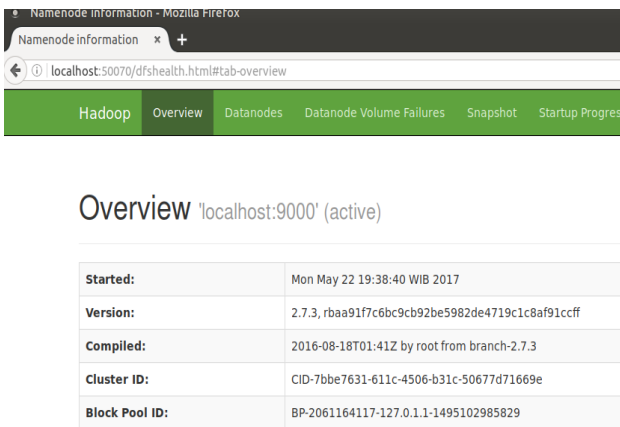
Namenode information - Mozilla Firefox

Namenode information ×  +

localhost:50070/dfshealth.html#tab-overview

Hadoop  Overview  Datanodes  Datanode Volume Failures  Snapshot  Startup Progres

Overview 'localhost:9000' (active)

| | |
|---|---|
| Started: | Mon May 22 19:38:40 WIB 2017 |
| Version: | 2.7.3, rbaa91f7c6bc9cb92be5982de4719c1c8af91ccff |
| Compiled: | 2016-08-18T01:41Z by root from branch-2.7.3 |
| Cluster ID: | CID-7bbe7631-611c-4506-b31c-50677d71669e |
| Block Pool ID: | BP-2061164117-127.0.1.1-1495102985829 |